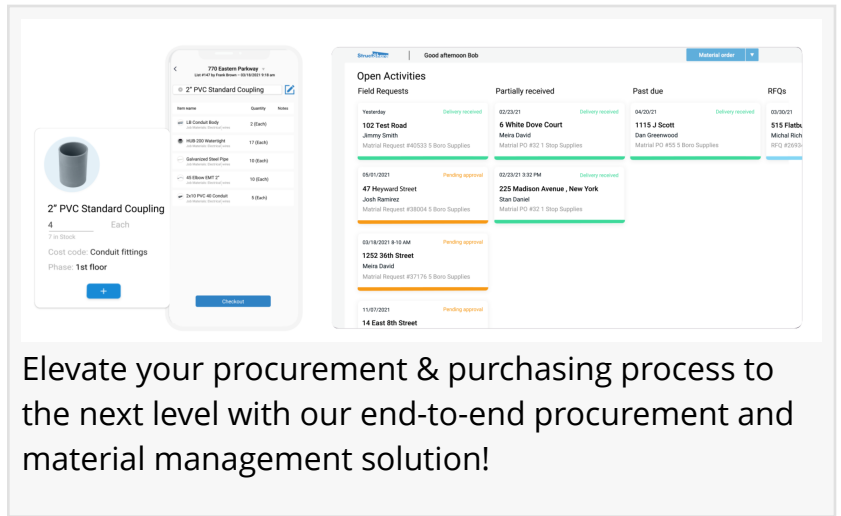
2" PVC Standard Coupling
4
Each
7 in Stock
Cost code: Conduit fittings
Phase: 1st floor
+

770 Eastern Parkway
List #147 by Frank Brown • 03/18/2021 9:18 am
2" PVC Standard Coupling
Item name
Quantity
Notes
LB Conduit Body
2 (Each)
HUB 200 Watertight
17 (Each)
Galvanized Steel Pipe
10 (Each)
45 Elbow EMT 2"
10 (Each)
2x10 PVC 40 Conduit
5 (Each)
Checkout

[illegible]
Good afternoon Bob
Material order
Open Activities
Field Requests
Partially received
Past due
RFQs
Yesterday
Delivery received
102 Test Road
Jimmy Smith
Matrial Request #40533 5 Boro Supplies
02/23/21
Delivery received
6 White Dove Court
Meira David
Matrial PO #32 1 Stop Supplies
04/20/21
Delivery received
1115 J Scott
Dan Greenwood
Matrial PO #55 5 Boro Supplies
03/30/21
515 Flatbu
Michal Rich
RFQ #2693
05/01/2021
Pending approval
47 Heyward Street
Josh Ramirez
Matrial Request #38004 5 Boro Supplies
02/23/21 3:32 PM
Delivery received
225 Madison Avenue , New York
Stan Daniel
Matrial PO #32 1 Stop Supplies
03/18/2021 8:10 AM
Pending approval
1252 36th Street
Meira David
Matrial Request #37176 5 Boro Supplies
11/07/2021
Pending approval
14 East 8th Street

Elevate your procurement & purchasing process to the next level with our end-to-end procurement and material management solution!